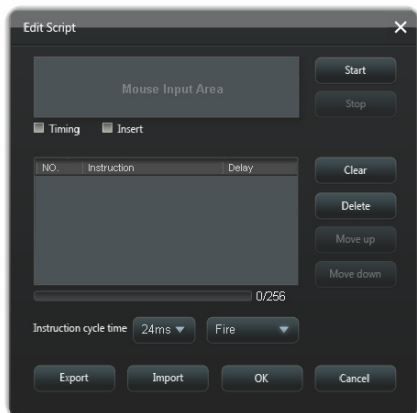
Edit Script

Mouse Input Area

Start

Stop

Timing

Insert

| NO. | Instruction | Delay |
|---|---|---|

Clear

Delete

Move up

Move down

0/256

Instruction cycle time

24ms

Fire

Export

Import

OK

Cancel